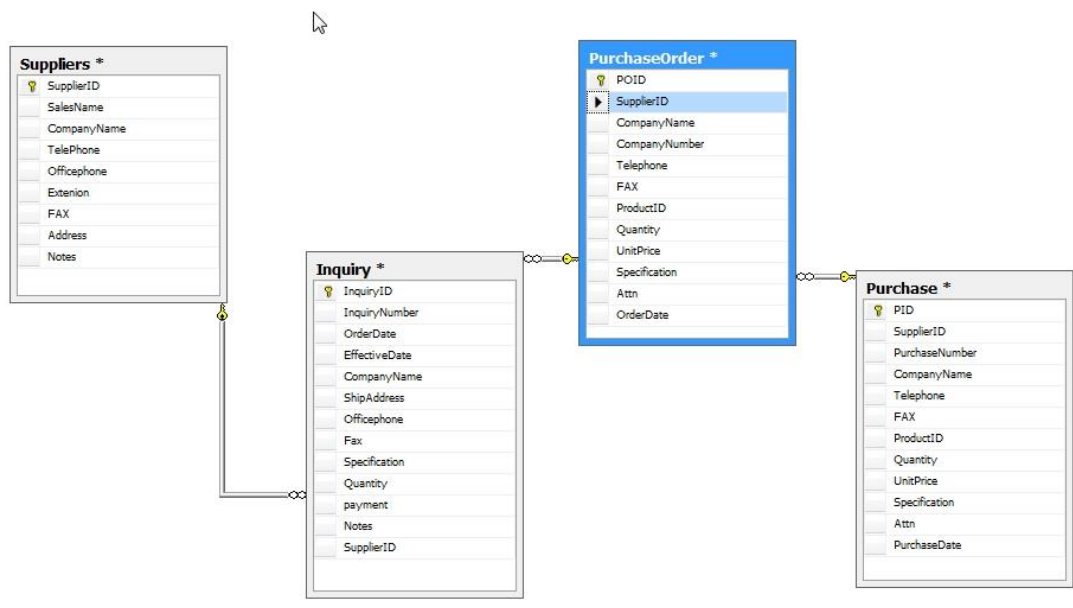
Suppliers *
SupplierID
SalesName
CompanyName
TelePhone
Officephone
Extenion
FAX
Address
Notes

PurchaseOrder *
POID
SupplierID
CompanyName
CompanyNumber
Telephone
FAX
ProductID
Quantity
UnitPrice
Specification
Attn
OrderDate

Inquiry *
InquiryID
InquiryNumber
OrderDate
EffectiveDate
CompanyName
ShipAddress
Officephone
Fax
Specification
Quantity
payment
Notes
SupplierID

Purchase *
PID
SupplierID
PurchaseNumber
CompanyName
Telephone
FAX
ProductID
Quantity
UnitPrice
Specification
Attn
PurchaseDate